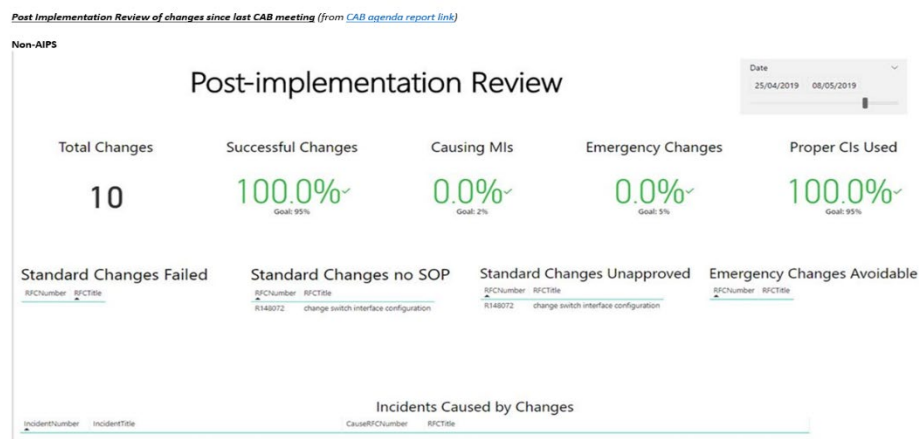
Post Implementation Review of changes since last CAB meeting (from CAB agenda report link)

Non-AIPS

Post-implementation Review

Date
25/04/2019 08/05/2019

Total Changes
10

Successful Changes
100.0%
Goal: 95%

Causing MIs
0.0%
Goal: 2%

Emergency Changes
0.0%
Goal: 5%

Proper CIs Used
100.0%
Goal: 95%

Standard Changes Failed

| RFCNumber | RFCTitle |
|---|---|

Standard Changes no SOP

| RFCNumber | RFCTitle |
|---|---|
| R148072 | change switch interface configuration |

Standard Changes Unapproved

| RFCNumber | RFCTitle |
|---|---|
| R148072 | change switch interface configuration |

Emergency Changes Avoidable

| RFCNumber | RFCTitle |
|---|---|

Incidents Caused by Changes

| IncidentNumber | IncidentTitle | CauseRFCNumber | RFCTitle |
|---|---|---|---|